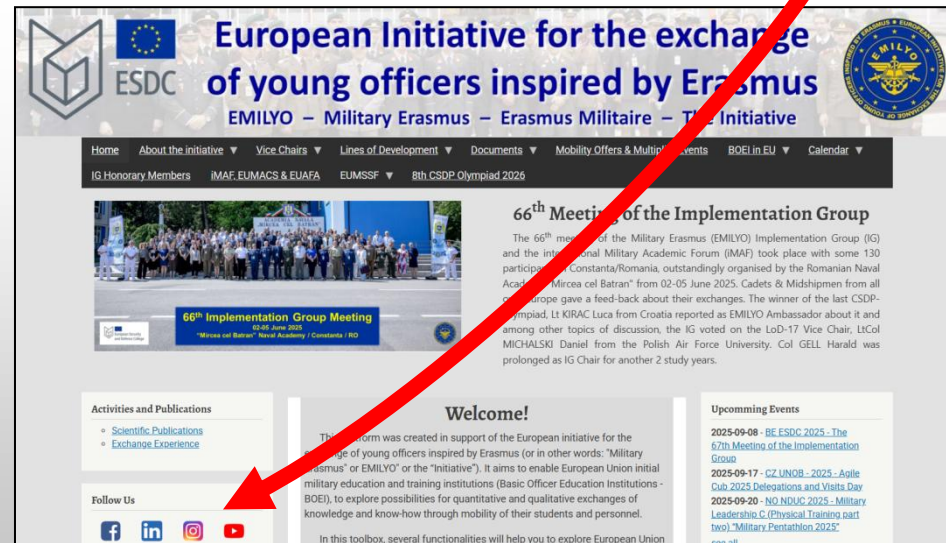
ESDC

European Initiative for the exchange of young officers inspired by Erasmus

EMILYO – Military Erasmus – Erasmus Militaire – Th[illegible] Initiative

EMILYO

Home | About the initiative ▼ | Vice Chairs ▼ | Lines of Development ▼ | Documents ▼ | Mobility Offers & Multipl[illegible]vents | BOEI in EU ▼ | Calendar ▼

IG Honorary Members | iMAF, EUMACS & EUAFA | EUMSSF ▼ | 8th CSDP Olympiad 2026

66th Implementation Group Meeting
02-05 June 2025
"Mircea cel Batran" Naval Academy / Constanta / RO

66$^{th}$ Meeting of the Implementation Group

The 66$^{th}$ me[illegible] of the Military Erasmus (EMILYO) Implementation Group (IG) and the inte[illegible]onal Military Academic Forum (iMAF) took place with some 130 particip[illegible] Constanta/Romania, outstandingly organised by the Romanian Naval Acad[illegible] Mircea cel Batran" from 02-05 June 2025. Cadets & Midshipmen from all o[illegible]urope gave a feed-back about their exchanges. The winner of the last CSDP-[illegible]ympiad, Lt KIRAC Luca from Croatia reported as EMILYO Ambassador about it and among other topics of discussion, the IG voted on the LoD-17 Vice Chair, LtCol MICHALSKI Daniel from the Polish Air Force University. Col GELL Harald was prolonged as IG Chair for another 2 study years.

Activities and Publications
Scientific Publications
Exchange Experience

Follow Us

Welcome!

Thi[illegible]orm was created in support of the European initiative for the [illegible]e of young officers inspired by Erasmus (or in other words: "Military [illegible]rasmus" or EMILYO" or the "Initiative"). It aims to enable European Union initial military education and training institutions (Basic Officer Education Institutions - BOEI), to explore possibilities for quantitative and qualitative exchanges of knowledge and know-how through mobility of their students and personnel.

In this toolbox, several functionalities will help you to explore European Union

Upcomming Events

2025-09-08 - BE ESDC 2025 - The 67th Meeting of the Implementation Group
2025-09-17 - CZ UNOB - 2025 - Agile Cub 2025 Delegations and Visits Day
2025-09-20 - NO NDUC 2025 - Military Leadership C (Physical Training part two) "Military Pentathlon 2025"
see all